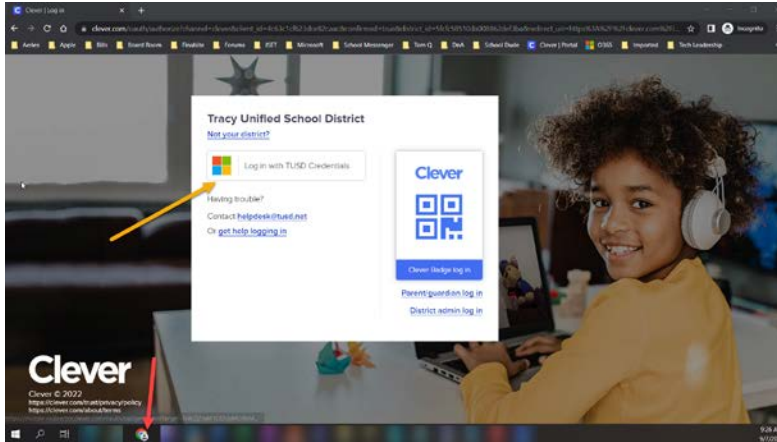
Clever | Log in

clever.com/oauth/authorize?channel=clever&client_id=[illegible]

Aeries  Apple  Bills  Board Room  Flexible  Forums  ISET  Microsoft  School Messenger  Tom G  DevA  School Dude  Clever | Portal  O365  Imported  Tech Leadership

Incognito

Tracy Unified School District

Not your district?

Log in with TUSD Credentials

Having trouble?

Contact helpdesk@tusd.net

Or get help logging in

Clever

Clever Badge log in

Parent/guardian log in

District admin log in

Clever

Clever © 2022

https://clever.com/trust/privacy/policy

https://clever.com/about/terms